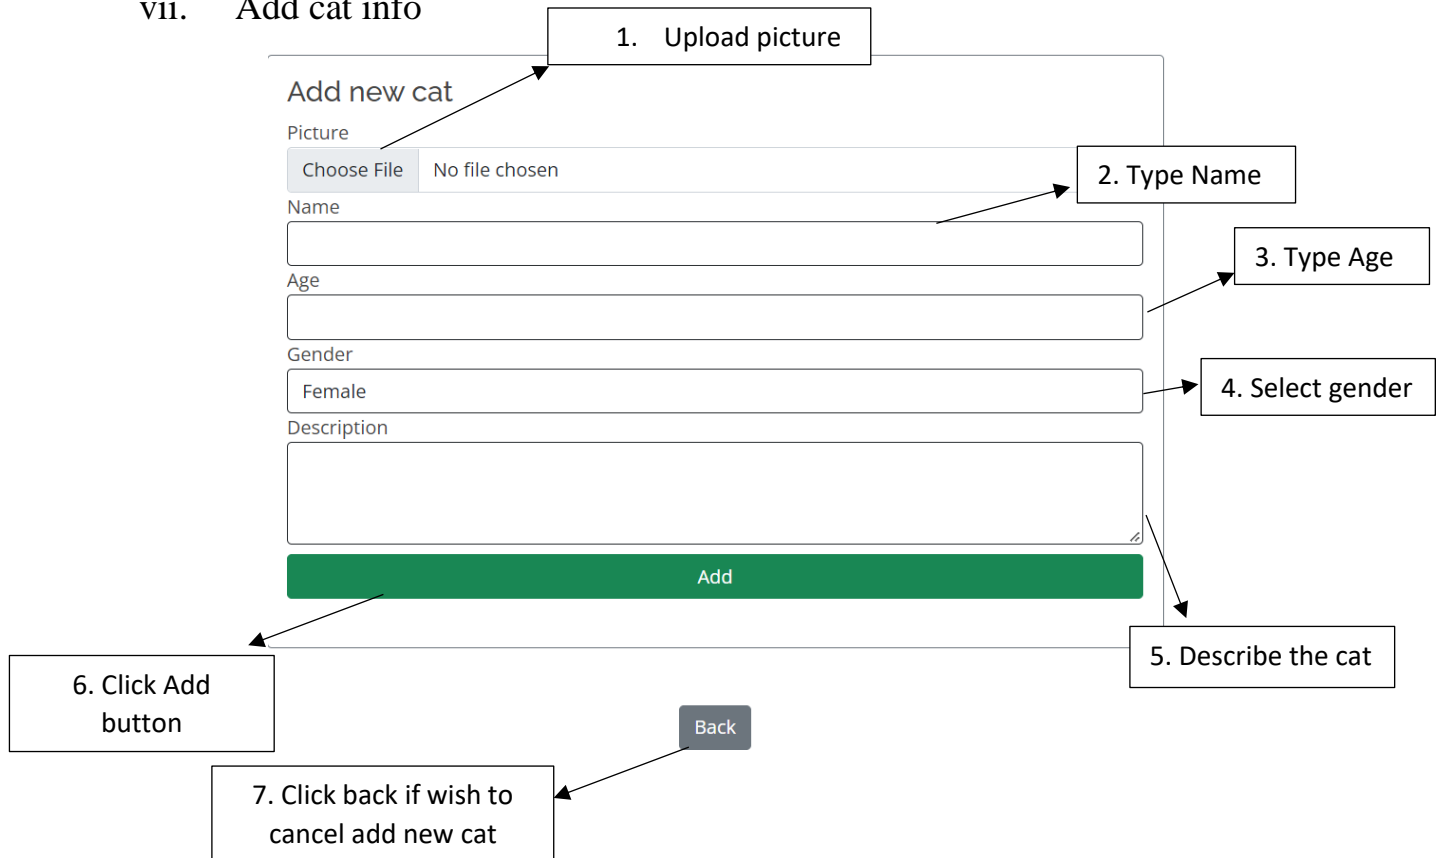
vii. Add cat info

1. Upload picture

Add new cat

Picture

Choose File No file chosen

2. Type Name

Name

3. Type Age

Age

Gender

Female

4. Select gender

Description

Add

5. Describe the cat

6. Click Add button

Back

7. Click back if wish to cancel add new cat